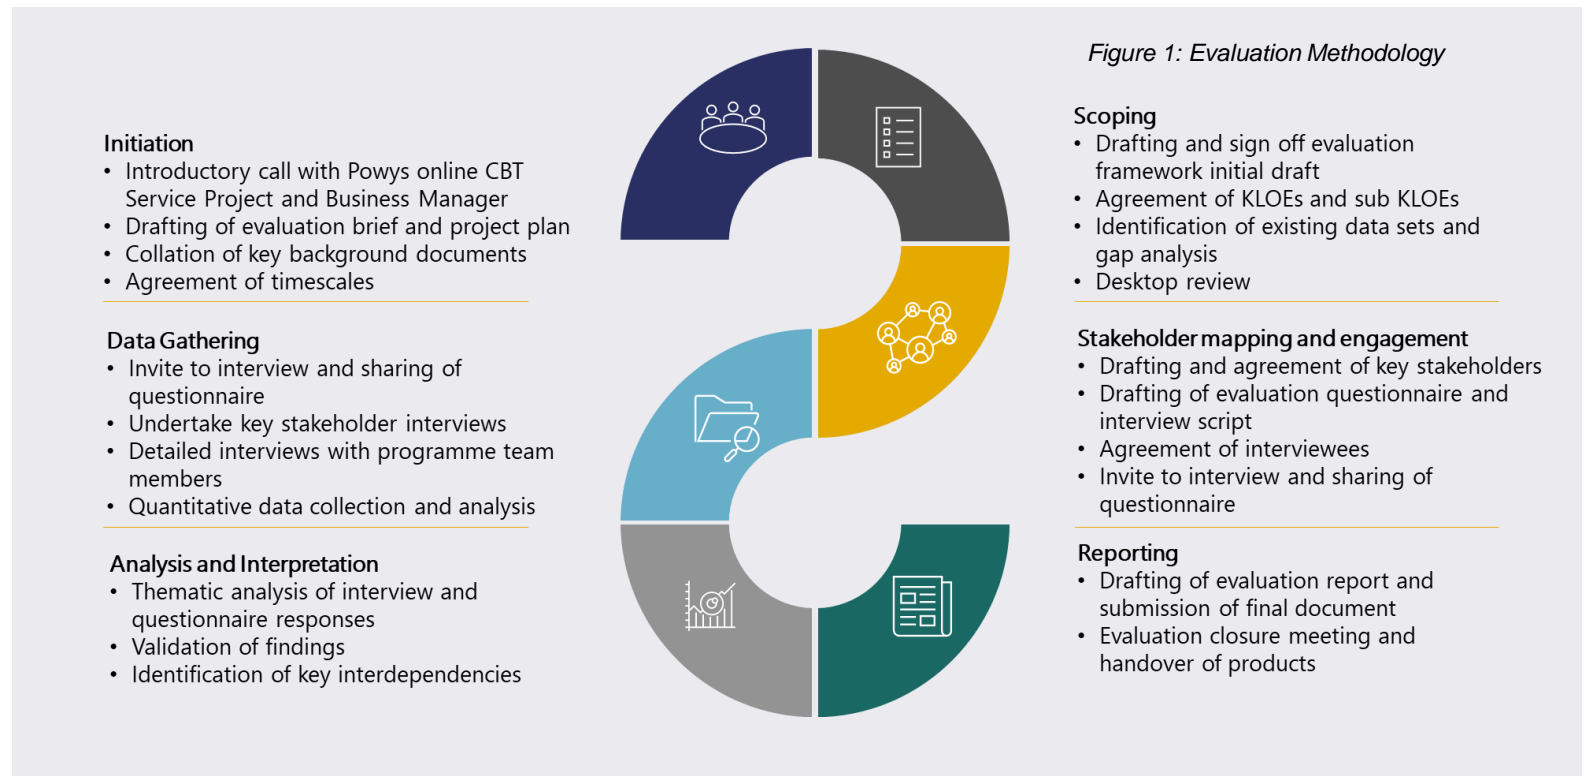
Figure 1: Evaluation Methodology

Initiation
• Introductory call with Powys online CBT Service Project and Business Manager
• Drafting of evaluation brief and project plan
• Collation of key background documents
• Agreement of timescales

Data Gathering
• Invite to interview and sharing of questionnaire
• Undertake key stakeholder interviews
• Detailed interviews with programme team members
• Quantitative data collection and analysis

Analysis and Interpretation
• Thematic analysis of interview and questionnaire responses
• Validation of findings
• Identification of key interdependencies

Scoping
• Drafting and sign off evaluation framework initial draft
• Agreement of KLOEs and sub KLOEs
• Identification of existing data sets and gap analysis
• Desktop review

Stakeholder mapping and engagement
• Drafting and agreement of key stakeholders
• Drafting of evaluation questionnaire and interview script
• Agreement of interviewees
• Invite to interview and sharing of questionnaire

Reporting
• Drafting of evaluation report and submission of final document
• Evaluation closure meeting and handover of products